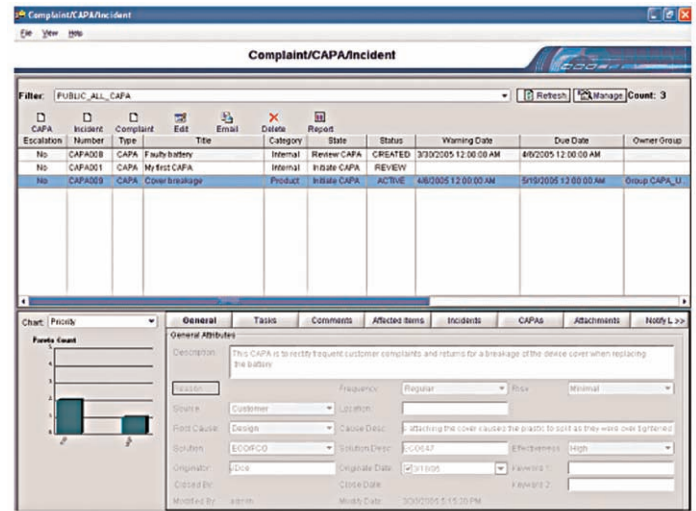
Complaint/CAPA/Incident

File View Help

Complaint/CAPA/Incident

Filter: PUBLIC_ALL_CAPA

Refresh Manage Count: 3

CAPA Incident Complaint Edit Email Delete Report

| Escalation | Number | Type | Title | Category | State | Status | Warning Date | Due Date | Owner Group |
|---|---|---|---|---|---|---|---|---|---|
| No | CAPA008 | CAPA | Faulty battery | Internal | Review CAPA | CREATED | 3/30/2005 12:00:00 AM | 4/6/2005 12:00:00 AM | |
| No | CAPA001 | CAPA | My first CAPA | Internal | Initiate CAPA | REVIEW | | | |
| No | CAPA009 | CAPA | Cover breakage | Product | Initiate CAPA | ACTIVE | 4/6/2005 12:00:00 AM | 5/19/2005 12:00:00 AM | Group CAPA_U |

Chart: Priority

Pareto Count

General Tasks Comments Affected Items Incidents CAPAs Attachments Notify L >>

General Attributes

Description: This CAPA is to rectify frequent customer complaints and returns for a breakage of the device cover when replacing the battery

Reason

Frequency: Regular

Risk: Minimal

Source: Customer

Location:

Root Cause: Design

Cause Desc: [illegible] attaching the cover causes the plastic to split as they were over tightened

Solution: ECO/FCO

Solution Desc: ECO647

Effectiveness: High

Originator: JDoe

Originate Date: 3/18/05

Keyword 1:

Closed By:

Close Date:

Keyword 2:

Modified By: admin

Modify Date: 3/30/2005 5:15:20 PM